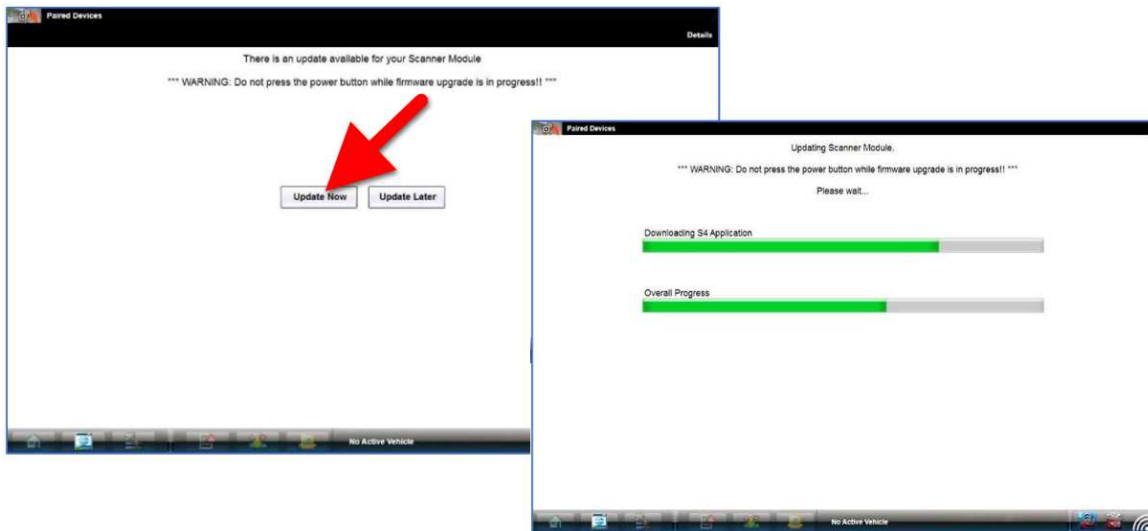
Paired Devices

Details

There is an update available for your Scanner Module

*** WARNING: Do not press the power button while firmware upgrade is in progress!! ***

Update Now

Update Later

No Active Vehicle

Paired Devices

Updating Scanner Module.

*** WARNING: Do not press the power button while firmware upgrade is in progress!! ***

Please wait...

Downloading S4 Application

Overall Progress

No Active Vehicle